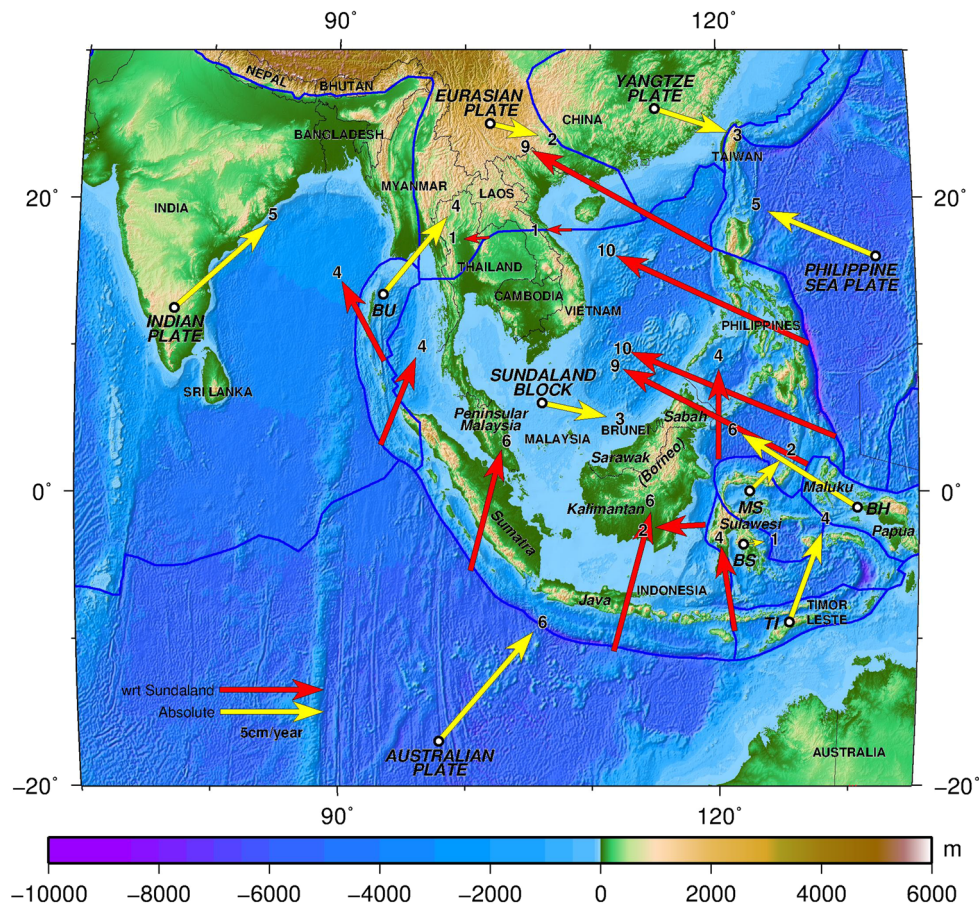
90˚
120˚
20˚
20˚
0˚
0˚
−20˚
−20˚
90˚
120˚

NEPAL
BHUTAN
BANGLADESH
EURASIAN PLATE
CHINA
YANGTZE PLATE
TAIWAN
MYANMAR
LAOS
INDIA
THAILAND
CAMBODIA
VIETNAM
PHILIPPINES
PHILIPPINE SEA PLATE
INDIAN PLATE
BU
SRI LANKA
SUNDALAND BLOCK
Peninsular Malaysia
MALAYSIA
BRUNEI
Sabah
Sarawak
(Borneo)
Kalimantan
Sumatra
Maluku
MS
BH
Sulawesi
BS
Papua
Java
INDONESIA
TIMOR LESTE
TI
AUSTRALIAN PLATE
AUSTRALIA

2
3
9
5
4
1
1
10
5
4
4
10
9
4
3
6
6
2
6
2
4
1
4
6

wrt Sundaland
Absolute
5cm/year

−10000
−8000
−6000
−4000
−2000
0
2000
4000
6000
m